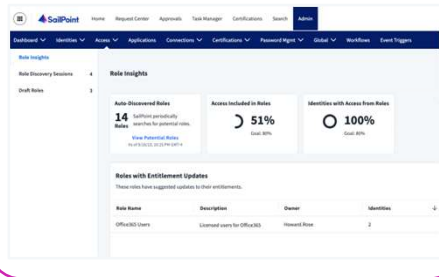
SailPoint Home Request Center Approvals Task Manager Certifications Search Admin

Dashboard Identities Access Applications Connections Certifications Password Mgmt Global Workflows Event Triggers

Role Insights
Role Discovery Sessions 4
Draft Roles 3

Role Insights

Auto-Discovered Roles
14 Roles
SailPoint periodically searches for potential roles.
View Potential Roles
As of 8/18/22, 10:25 PM GMT-4

Access Included in Roles
51%
Goal: 80%

Identities with Access from Roles
100%
Goal: 80%

Roles with Entitlement Updates
These roles have suggested updates to their entitlements.

| Role Name | Description | Owner | Identities |
|---|---|---|---|
| Office365 Users | Licensed users for Office365 | Howard Rose | 2 |